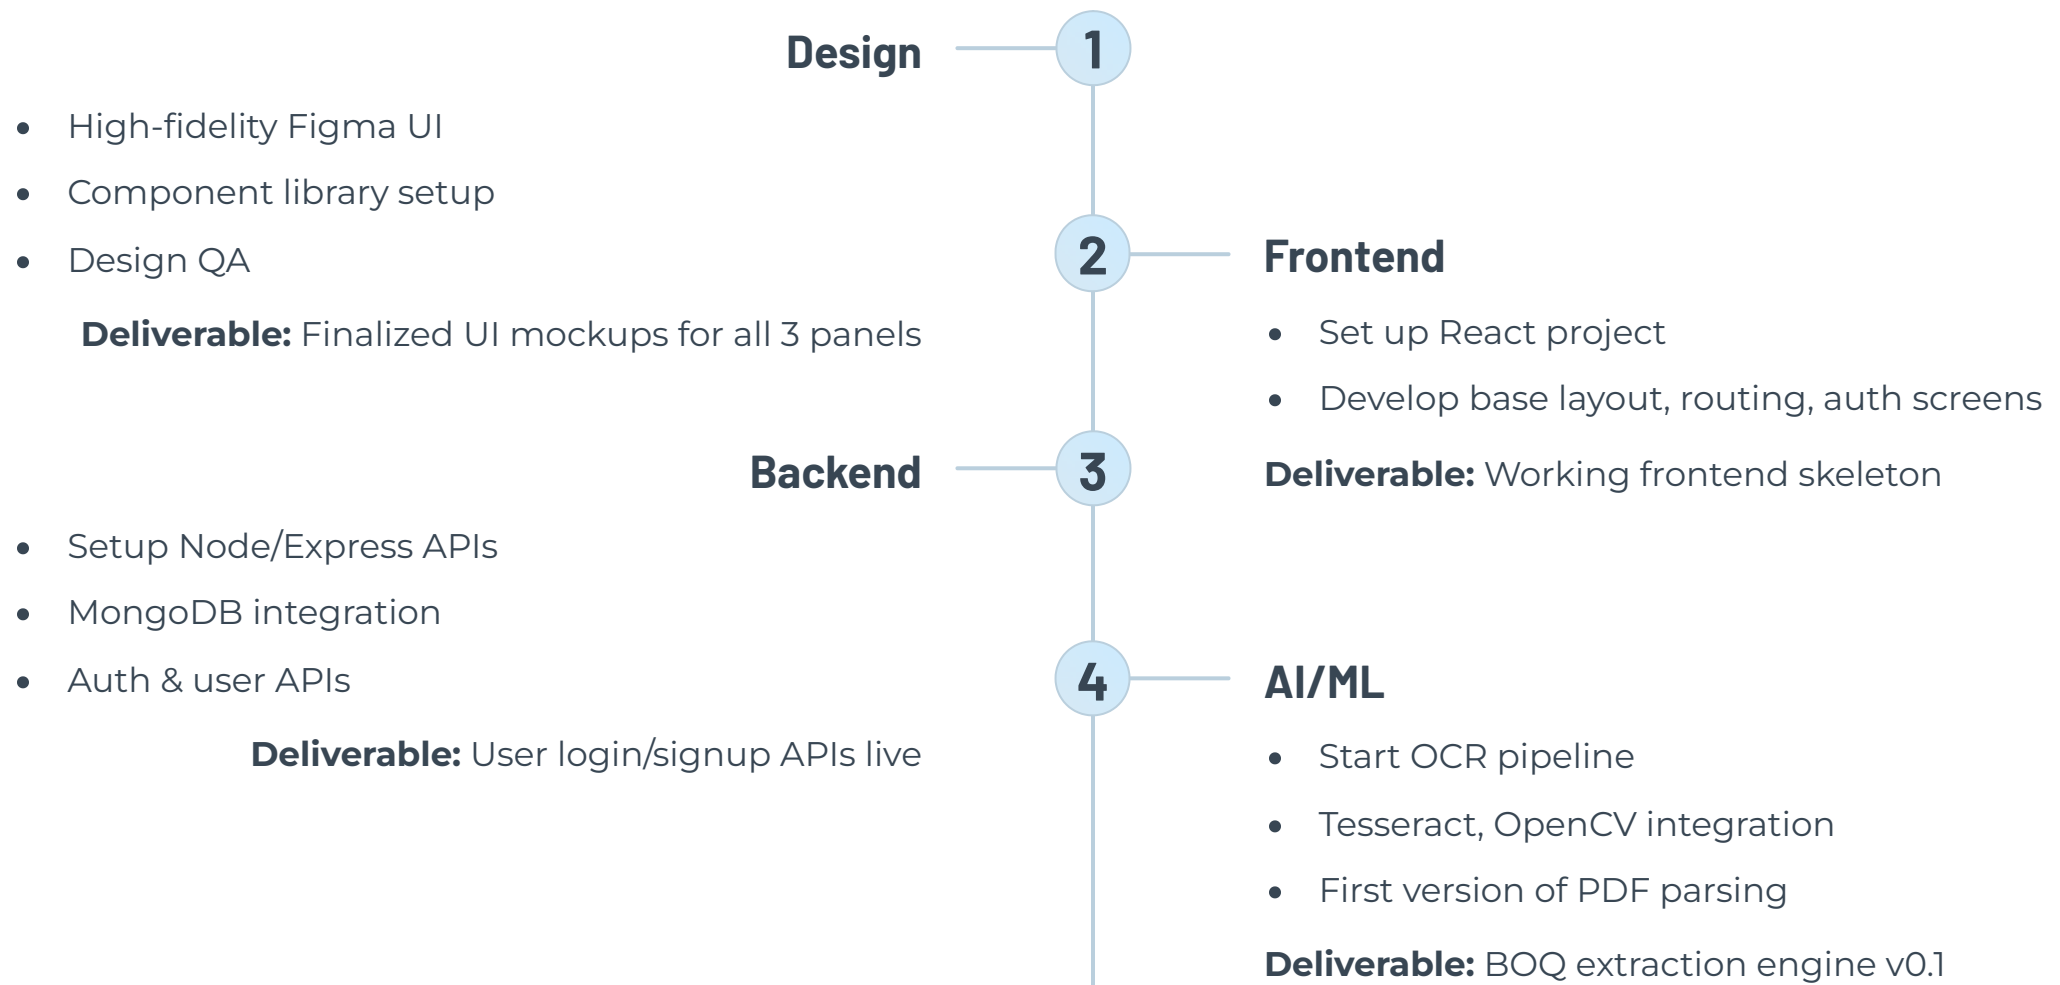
Design

1

- High-fidelity Figma UI
- Component library setup
- Design QA

**Deliverable:** Finalized UI mockups for all 3 panels

2

Frontend

- Set up React project
- Develop base layout, routing, auth screens

**Deliverable:** Working frontend skeleton

Backend

3

- Setup Node/Express APIs
- MongoDB integration
- Auth & user APIs

**Deliverable:** User login/signup APIs live

4

AI/ML

- Start OCR pipeline
- Tesseract, OpenCV integration
- First version of PDF parsing

**Deliverable:** BOQ extraction engine v0.1